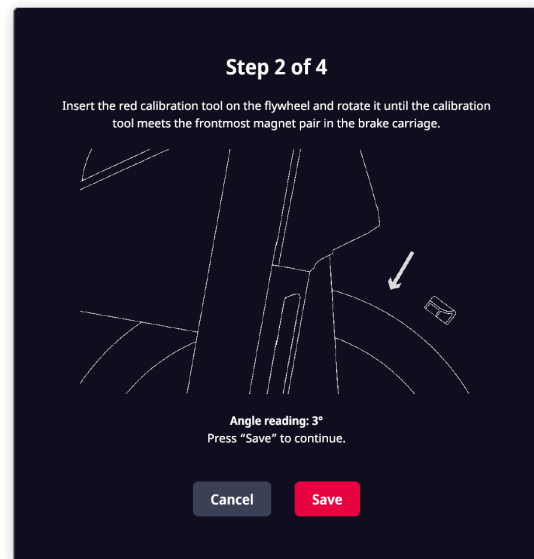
Step 2 of 4

Insert the red calibration tool on the flywheel and rotate it until the calibration tool meets the frontmost magnet pair in the brake carriage.

Angle reading: 3°
Press “Save” to continue.

Cancel

Save